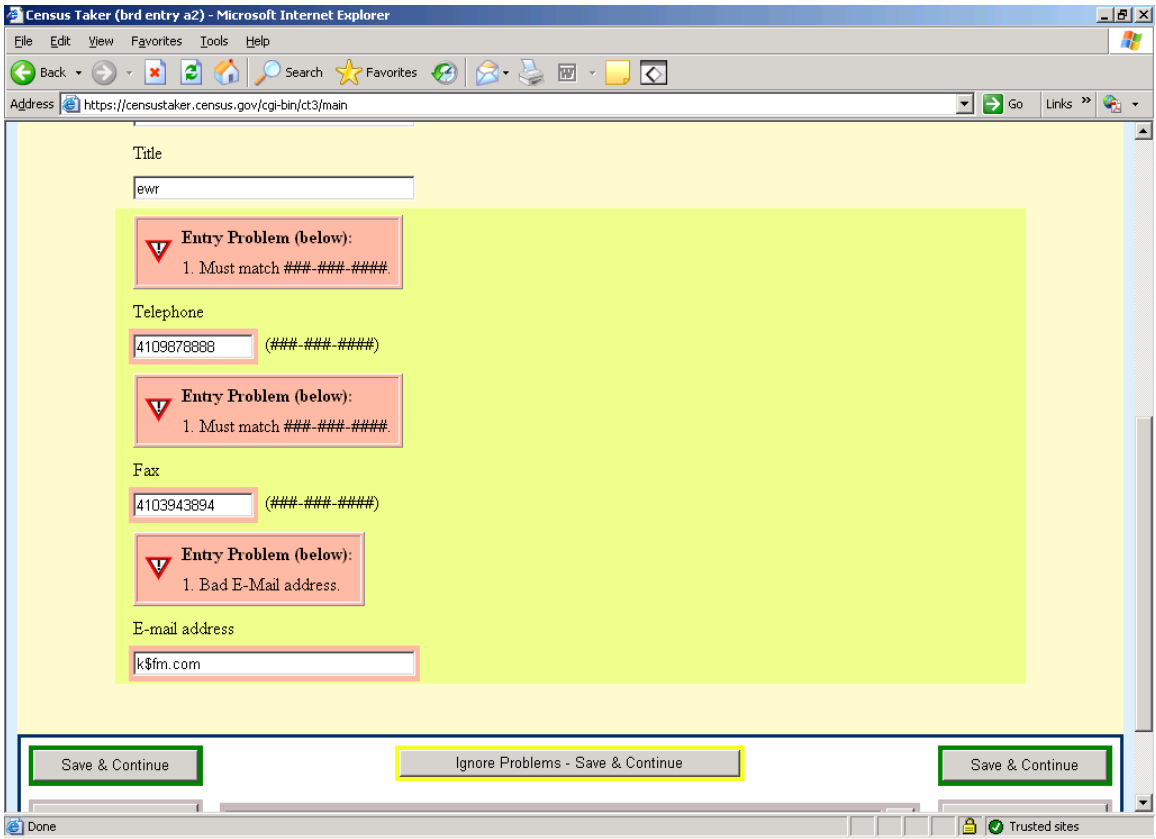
Census Taker (brd entry a2) - Microsoft Internet Explorer

File Edit View Favorites Tools Help

Back Search Favorites

Address https://censustaker.census.gov/cgi-bin/ct3/main Go Links »

Title

ewr

Entry Problem (below):
1. Must match ###-###-####.

Telephone

4109878888 (###-###-####)

Entry Problem (below):
1. Must match ###-###-####.

Fax

4103943894 (###-###-####)

Entry Problem (below):
1. Bad E-Mail address.

E-mail address

k$fm.com

Save & Continue Ignore Problems - Save & Continue Save & Continue

Done Trusted sites